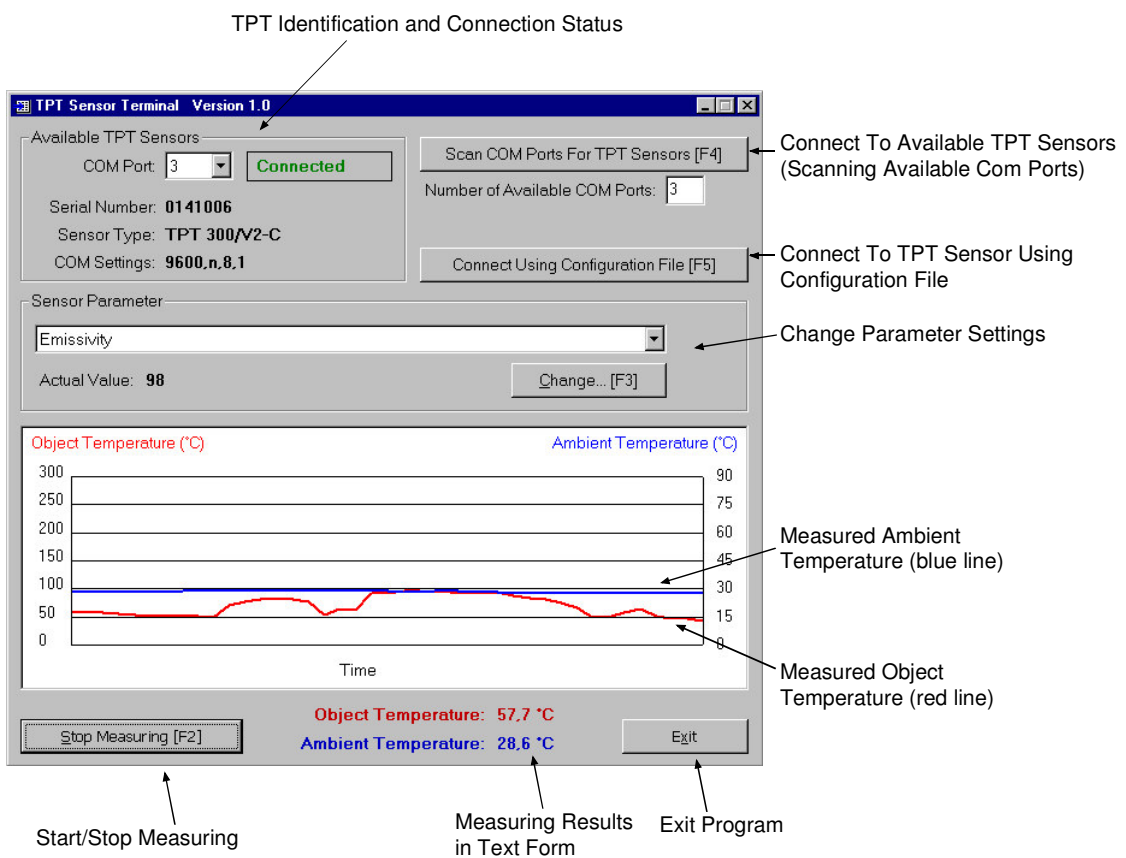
TPT Identification and Connection Status

TPT Sensor Terminal Version 1.0

Available TPT Sensors

COM Port: 3

Connected

Serial Number: 0141006

Sensor Type: TPT 300/V2-C

COM Settings: 9600,n,8,1

Scan COM Ports For TPT Sensors [F4]

Number of Available COM Ports: 3

Connect Using Configuration File [F5]

Connect To Available TPT Sensors (Scanning Available Com Ports)

Connect To TPT Sensor Using Configuration File

Sensor Parameter

Emissivity

Actual Value: 98

Change... [F3]

Change Parameter Settings

Object Temperature (°C)

Ambient Temperature (°C)

| 300 | 90 |
|---|---|
| 250 | 75 |
| 200 | 60 |
| 150 | 45 |
| 100 | 30 |
| 50 | 15 |
| 0 | 0 |

Time

Measured Ambient Temperature (blue line)

Measured Object Temperature (red line)

Stop Measuring [F2]

Object Temperature: 57,7 °C

Ambient Temperature: 28,6 °C

Exit

Start/Stop Measuring

Measuring Results in Text Form

Exit Program